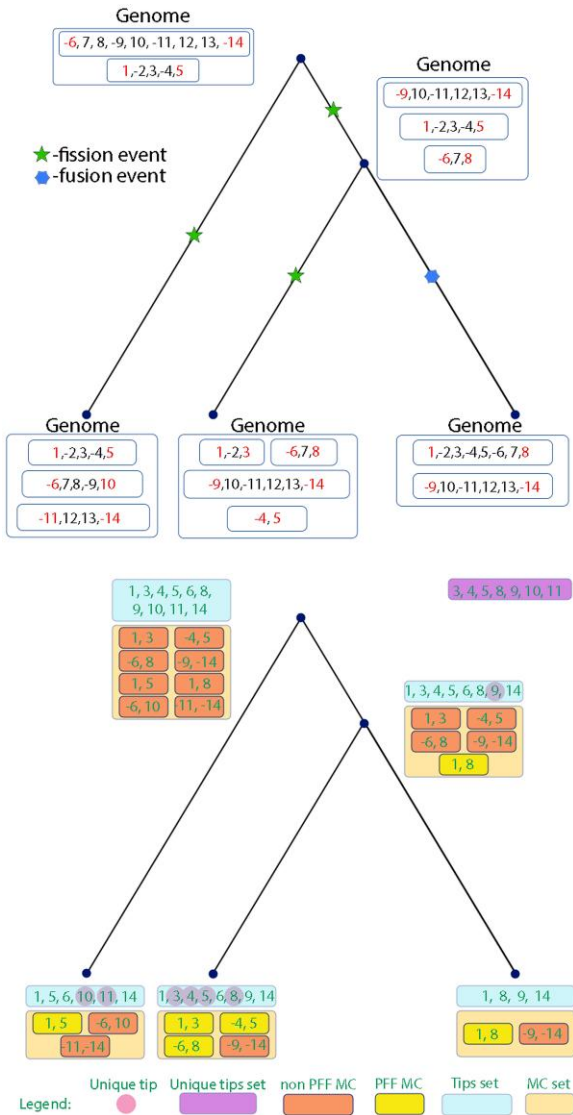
Genome

-6, 7, 8, -9, 10, -11, 12, 13, -14

1,-2,3,-4,5

Genome

-9,10,-11,12,13,-14

1,-2,3,-4,5

-6,7,8

-fission event
-fusion event

Genome

1,-2,3,-4,5

-6,7,8,-9,10

-11,12,13,-14

Genome

1,-2,3

-6,7,8

-9,10,-11,12,13,-14

-4, 5

Genome

1,-2,3,-4,5,-6, 7,8

-9,10,-11,12,13,-14

1, 3, 4, 5, 6, 8, 9, 10, 11, 14

| | |
|---|---|
| 1, 3 | -4, 5 |
| -6, 8 | -9, -14 |
| 1, 5 | 1, 8 |
| -6, 10 | -11, -14 |

3, 4, 5, 8, 9, 10, 11

1, 3, 4, 5, 6, 8, 9, 14

| | |
|---|---|
| 1, 3 | -4, 5 |
| -6, 8 | -9, -14 |
| 1, 8 | |

1, 5, 6, 10, 11, 14

| | |
|---|---|
| 1, 5 | -6, 10 |
| -11, -14 | |

1, 3, 4, 5, 6, 8, 9, 14

| | |
|---|---|
| 1, 3 | -4, 5 |
| -6, 8 | -9, -14 |

1, 8, 9, 14

| | |
|---|---|
| 1, 8 | -9, -14 |

Legend: Unique tip Unique tips set non PFF MC PFF MC Tips set MC set